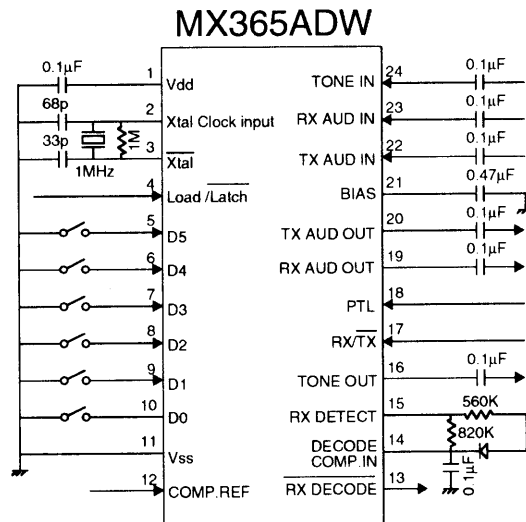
MX365ADW

0.1μF
1 Vdd
68p
2 Xtal Clock input
33p
1M
3 $\overline{Xtal}$
1MHz
4 Load /$\overline{Latch}$
5 D5
6 D4
7 D3
8 D2
9 D1
10 D0
11 Vss
12 COMP.REF

24 TONE IN 0.1μF
23 RX AUD IN 0.1μF
22 TX AUD IN 0.1μF
21 BIAS 0.47μF
20 TX AUD OUT 0.1μF
19 RX AUD OUT 0.1μF
18 PTL
17 RX/$\overline{TX}$
16 TONE OUT 0.1μF
15 RX DETECT 560K
820K
14 DECODE COMP.IN
0.1μF
13 $\overline{RX\ DECODE}$